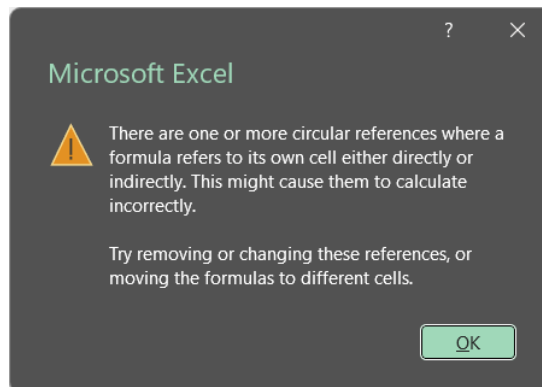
? ×

Microsoft Excel

There are one or more circular references where a formula refers to its own cell either directly or indirectly. This might cause them to calculate incorrectly.

Try removing or changing these references, or moving the formulas to different cells.

OK